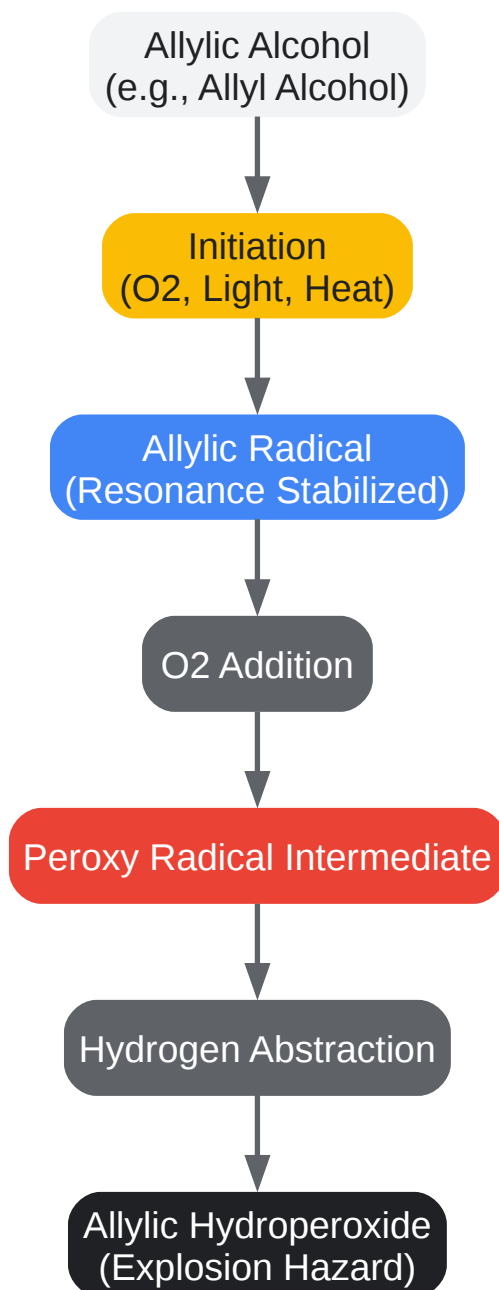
Allylic Alcohol
(e.g., Allyl Alcohol)

Initiation
(O2, Light, Heat)

Allylic Radical
(Resonance Stabilized)

O2 Addition

Peroxy Radical Intermediate

Hydrogen Abstraction

Allylic Hydroperoxide
(Explosion Hazard)